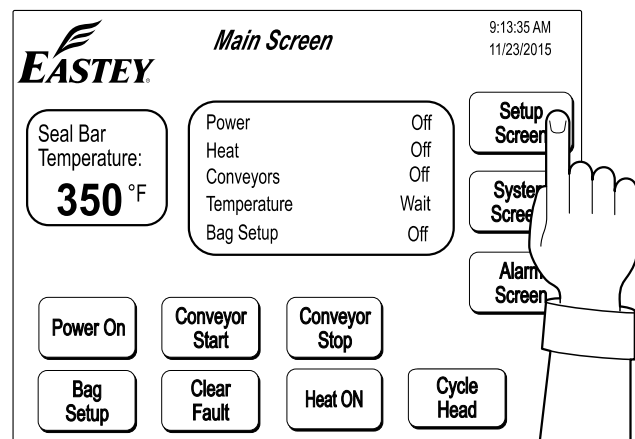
EASTEY

Main Screen

9:13:35 AM
11/23/2015

Seal Bar Temperature:
350 °F

| Power | Off |
|---|---|
| Heat | Off |
| Conveyors | Off |
| Temperature | Wait |
| Bag Setup | Off |

Setup Screen

System Screen

Alarm Screen

Power On

Conveyor Start

Conveyor Stop

Bag Setup

Clear Fault

Heat ON

Cycle Head